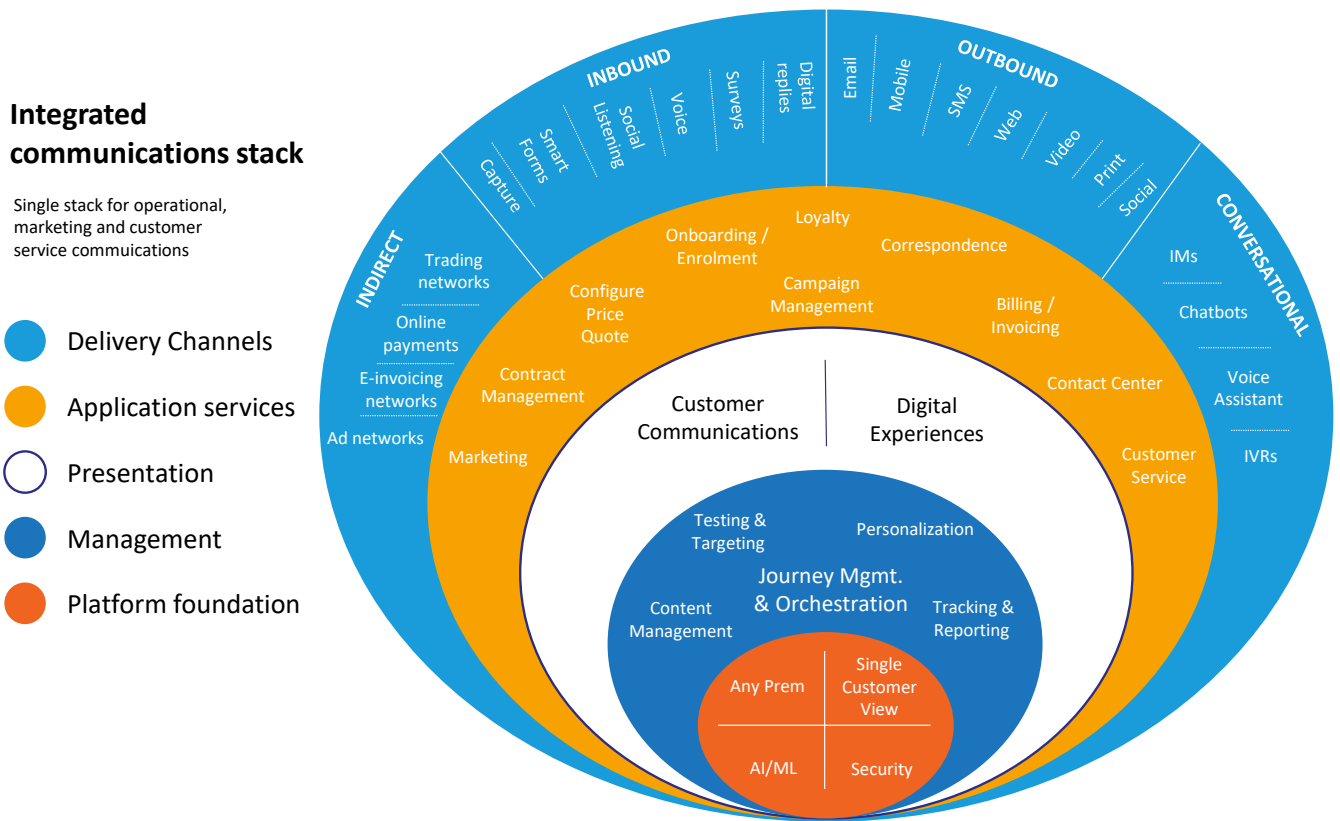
Integrated communications stack

Single stack for operational, marketing and customer service commuications

Delivery Channels

Application services

Presentation

Management

Platform foundation

INBOUND

Capture

Smart Forms

Social Listening

Voice

Surveys

Digital replies

OUTBOUND

Email

Mobile

SMS

Web

Video

Print

Social

CONVERSATIONAL

IMs

Chatbots

Voice Assistant

IVRs

INDIRECT

Trading networks

Online payments

E-invoicing networks

Ad networks

Onboarding / Enrolment

Loyalty

Correspondence

Configure Price Quote

Campaign Management

Billing / Invoicing

Contract Management

Contact Center

Marketing

Customer Service

Customer Communications

Digital Experiences

Testing & Targeting

Personalization

Journey Mgmt. & Orchestration

Content Management

Tracking & Reporting

Any Prem

Single Customer View

AI/ML

Security